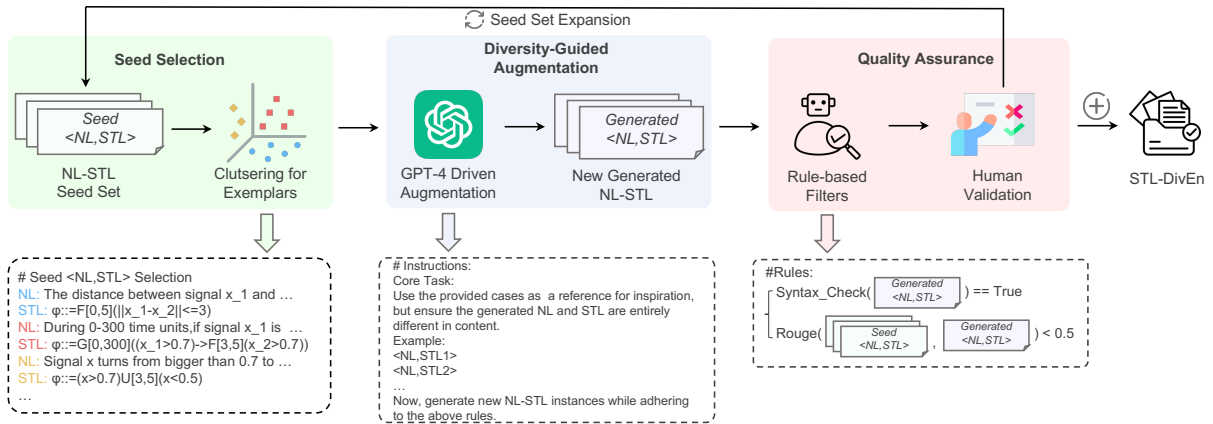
Seed Set Expansion

Seed Selection

Seed <NL,STL>

NL-STL Seed Set

Clutsering for Exemplars

Diversity-Guided Augmentation

GPT-4 Driven Augmentation

Generated <NL,STL>

New Generated NL-STL

Quality Assurance

Rule-based Filters

Human Validation

STL-DivEn

# Seed <NL,STL> Selection
NL: The distance between signal x_1 and …
STL: φ::=F[0,5](||x_1-x_2||<=3)
NL: During 0-300 time units,if signal x_1 is …
STL: φ::=G[0,300]((x_1>0.7)->F[3,5](x_2>0.7))
NL: Signal x turns from bigger than 0.7 to …
STL: φ::=(x>0.7)U[3,5](x<0.5)
…

# Instructions:
Core Task:
Use the provided cases as a reference for inspiration, but ensure the generated NL and STL are entirely different in content.
Example:
<NL,STL1>
<NL,STL2>
…
Now, generate new NL-STL instances while adhering to the above rules.

#Rules:
Syntax_Check( Generated <NL,STL> ) == True
Rouge( Seed <NL,STL> , Generated <NL,STL> ) < 0.5